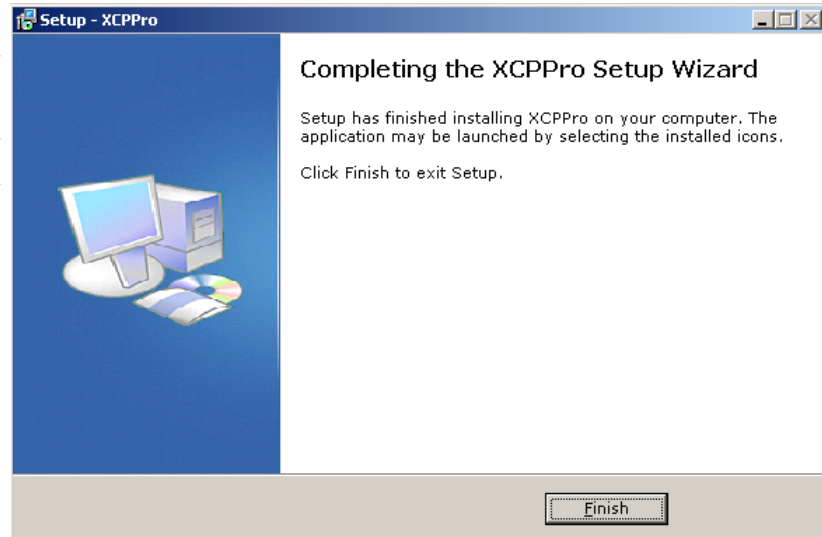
Setup - XCPPro

Completing the XCPPro Setup Wizard

Setup has finished installing XCPPro on your computer. The application may be launched by selecting the installed icons.

Click Finish to exit Setup.

Finish